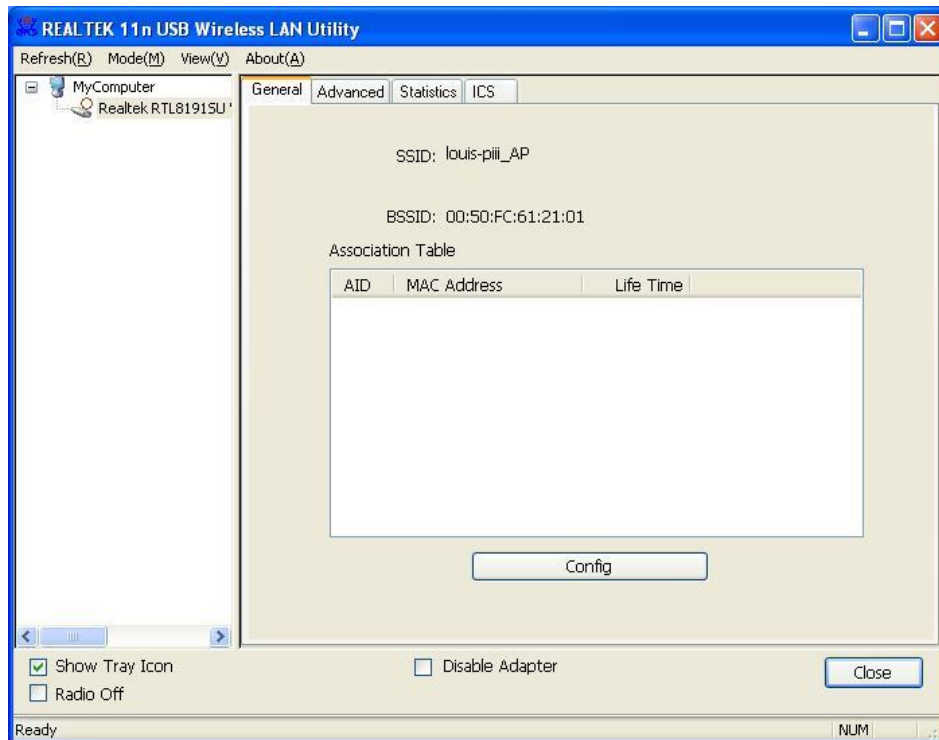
REALTEK 11n USB Wireless LAN Utility

Refresh(R) Mode(M) View(V) About(A)

MyComputer
Realtek RTL8191SU

General | Advanced | Statistics | ICS

SSID: louis-piii_AP

BSSID: 00:50:FC:61:21:01

Association Table

| AID | MAC Address | Life Time |
|---|---|---|

Config

Show Tray Icon
Radio Off

Disable Adapter

Close

Ready

NUM